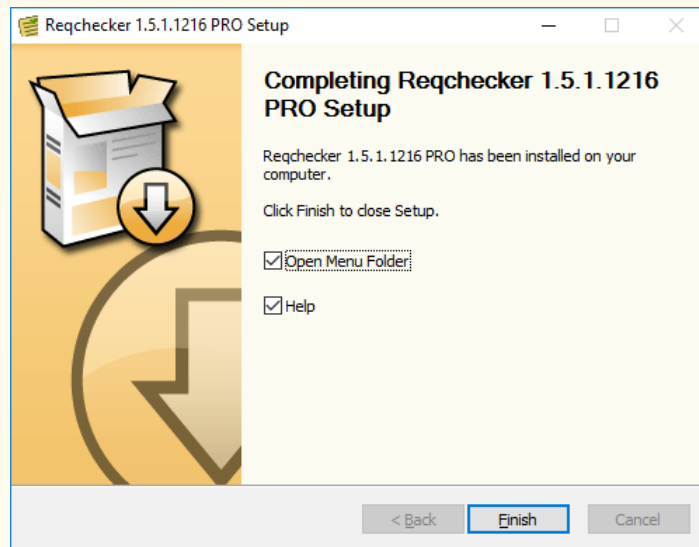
Reqchecker 1.5.1.1216 PRO Setup

Completing Reqchecker 1.5.1.1216 PRO Setup

Reqchecker 1.5.1.1216 PRO has been installed on your computer.

Click Finish to close Setup.

Open Menu Folder

Help

< Back

Finish

Cancel